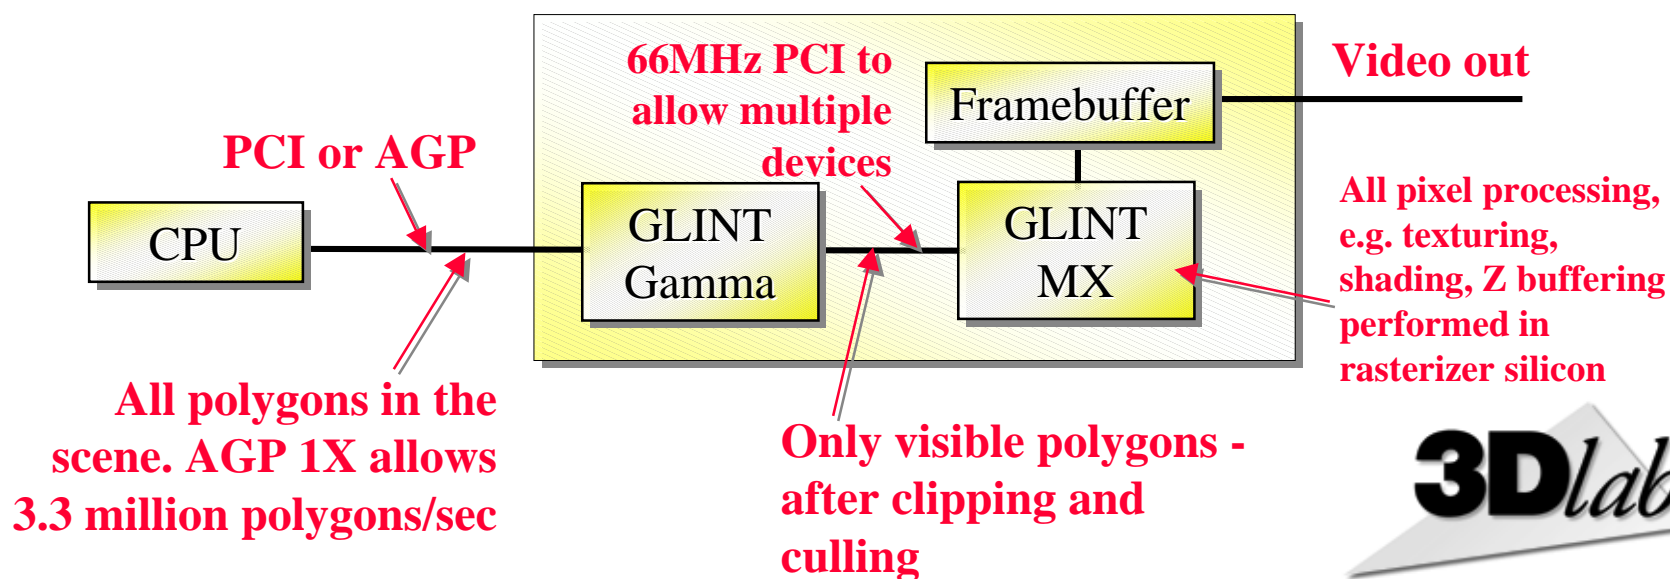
66MHz PCI to allow multiple devices

Video out

Framebuffer

PCI or AGP

CPU

GLINT Gamma

GLINT MX

All pixel processing, e.g. texturing, shading, Z buffering performed in rasterizer silicon

All polygons in the scene. AGP 1X allows 3.3 million polygons/sec

Only visible polygons - after clipping and culling

3Dlab